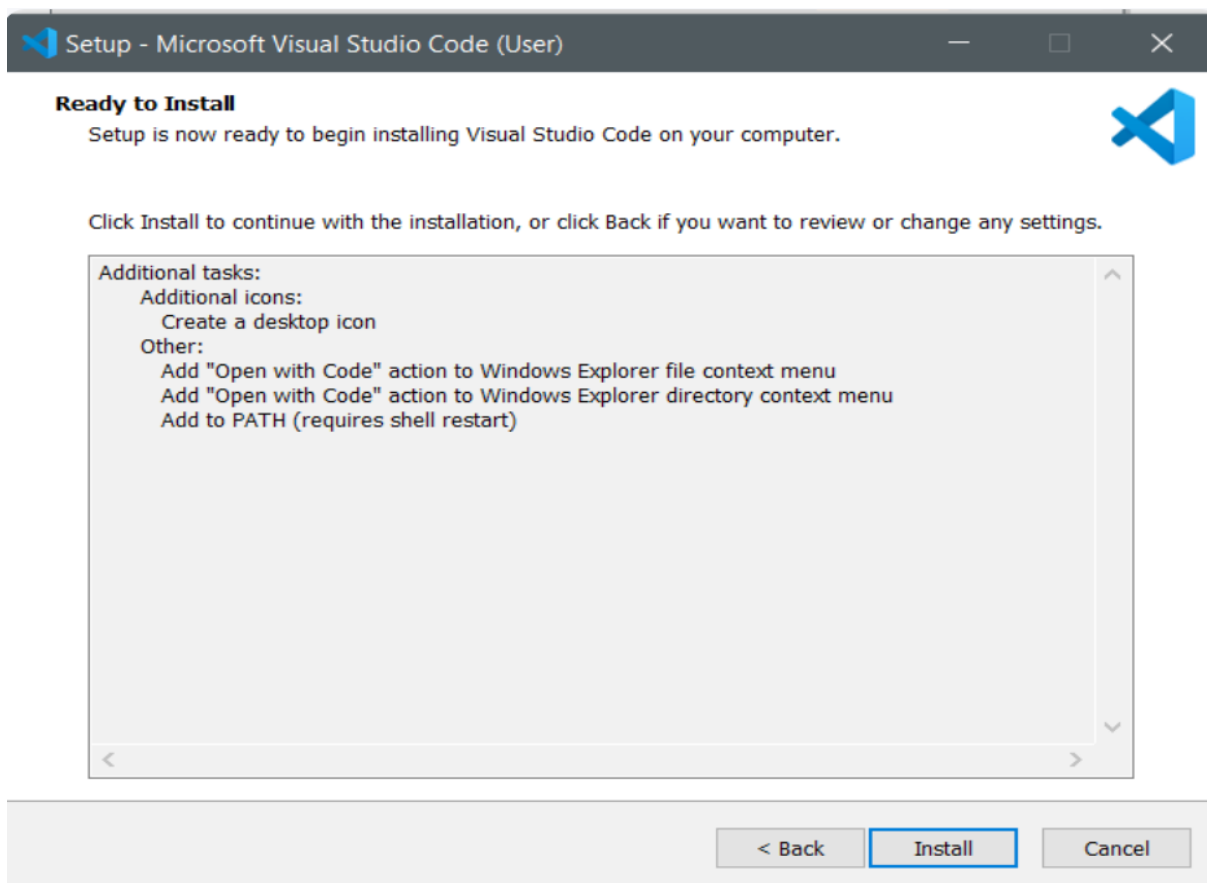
Setup - Microsoft Visual Studio Code (User)

Ready to Install

Setup is now ready to begin installing Visual Studio Code on your computer.

Click Install to continue with the installation, or click Back if you want to review or change any settings.

Additional tasks:
Additional icons:
Create a desktop icon
Other:
Add "Open with Code" action to Windows Explorer file context menu
Add "Open with Code" action to Windows Explorer directory context menu
Add to PATH (requires shell restart)

< Back
Install
Cancel